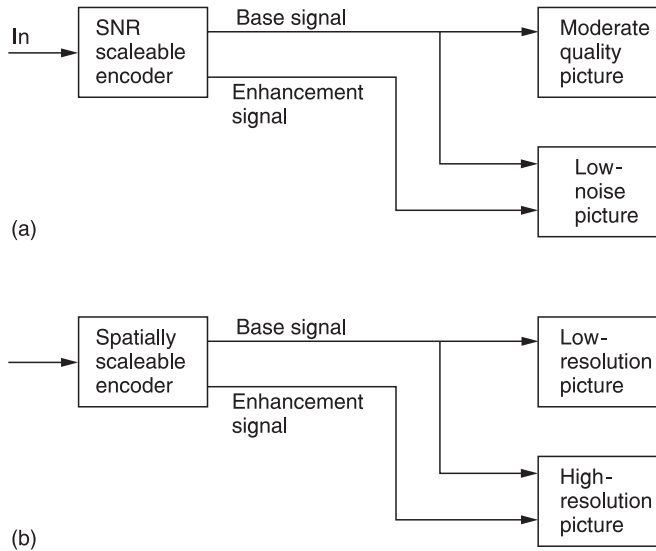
In

SNR scaleable encoder

Base signal

Enhancement signal

Moderate quality picture

Low-noise picture

(a)

Spatially scaleable encoder

Base signal

Enhancement signal

Low-resolution picture

High-resolution picture

(b)